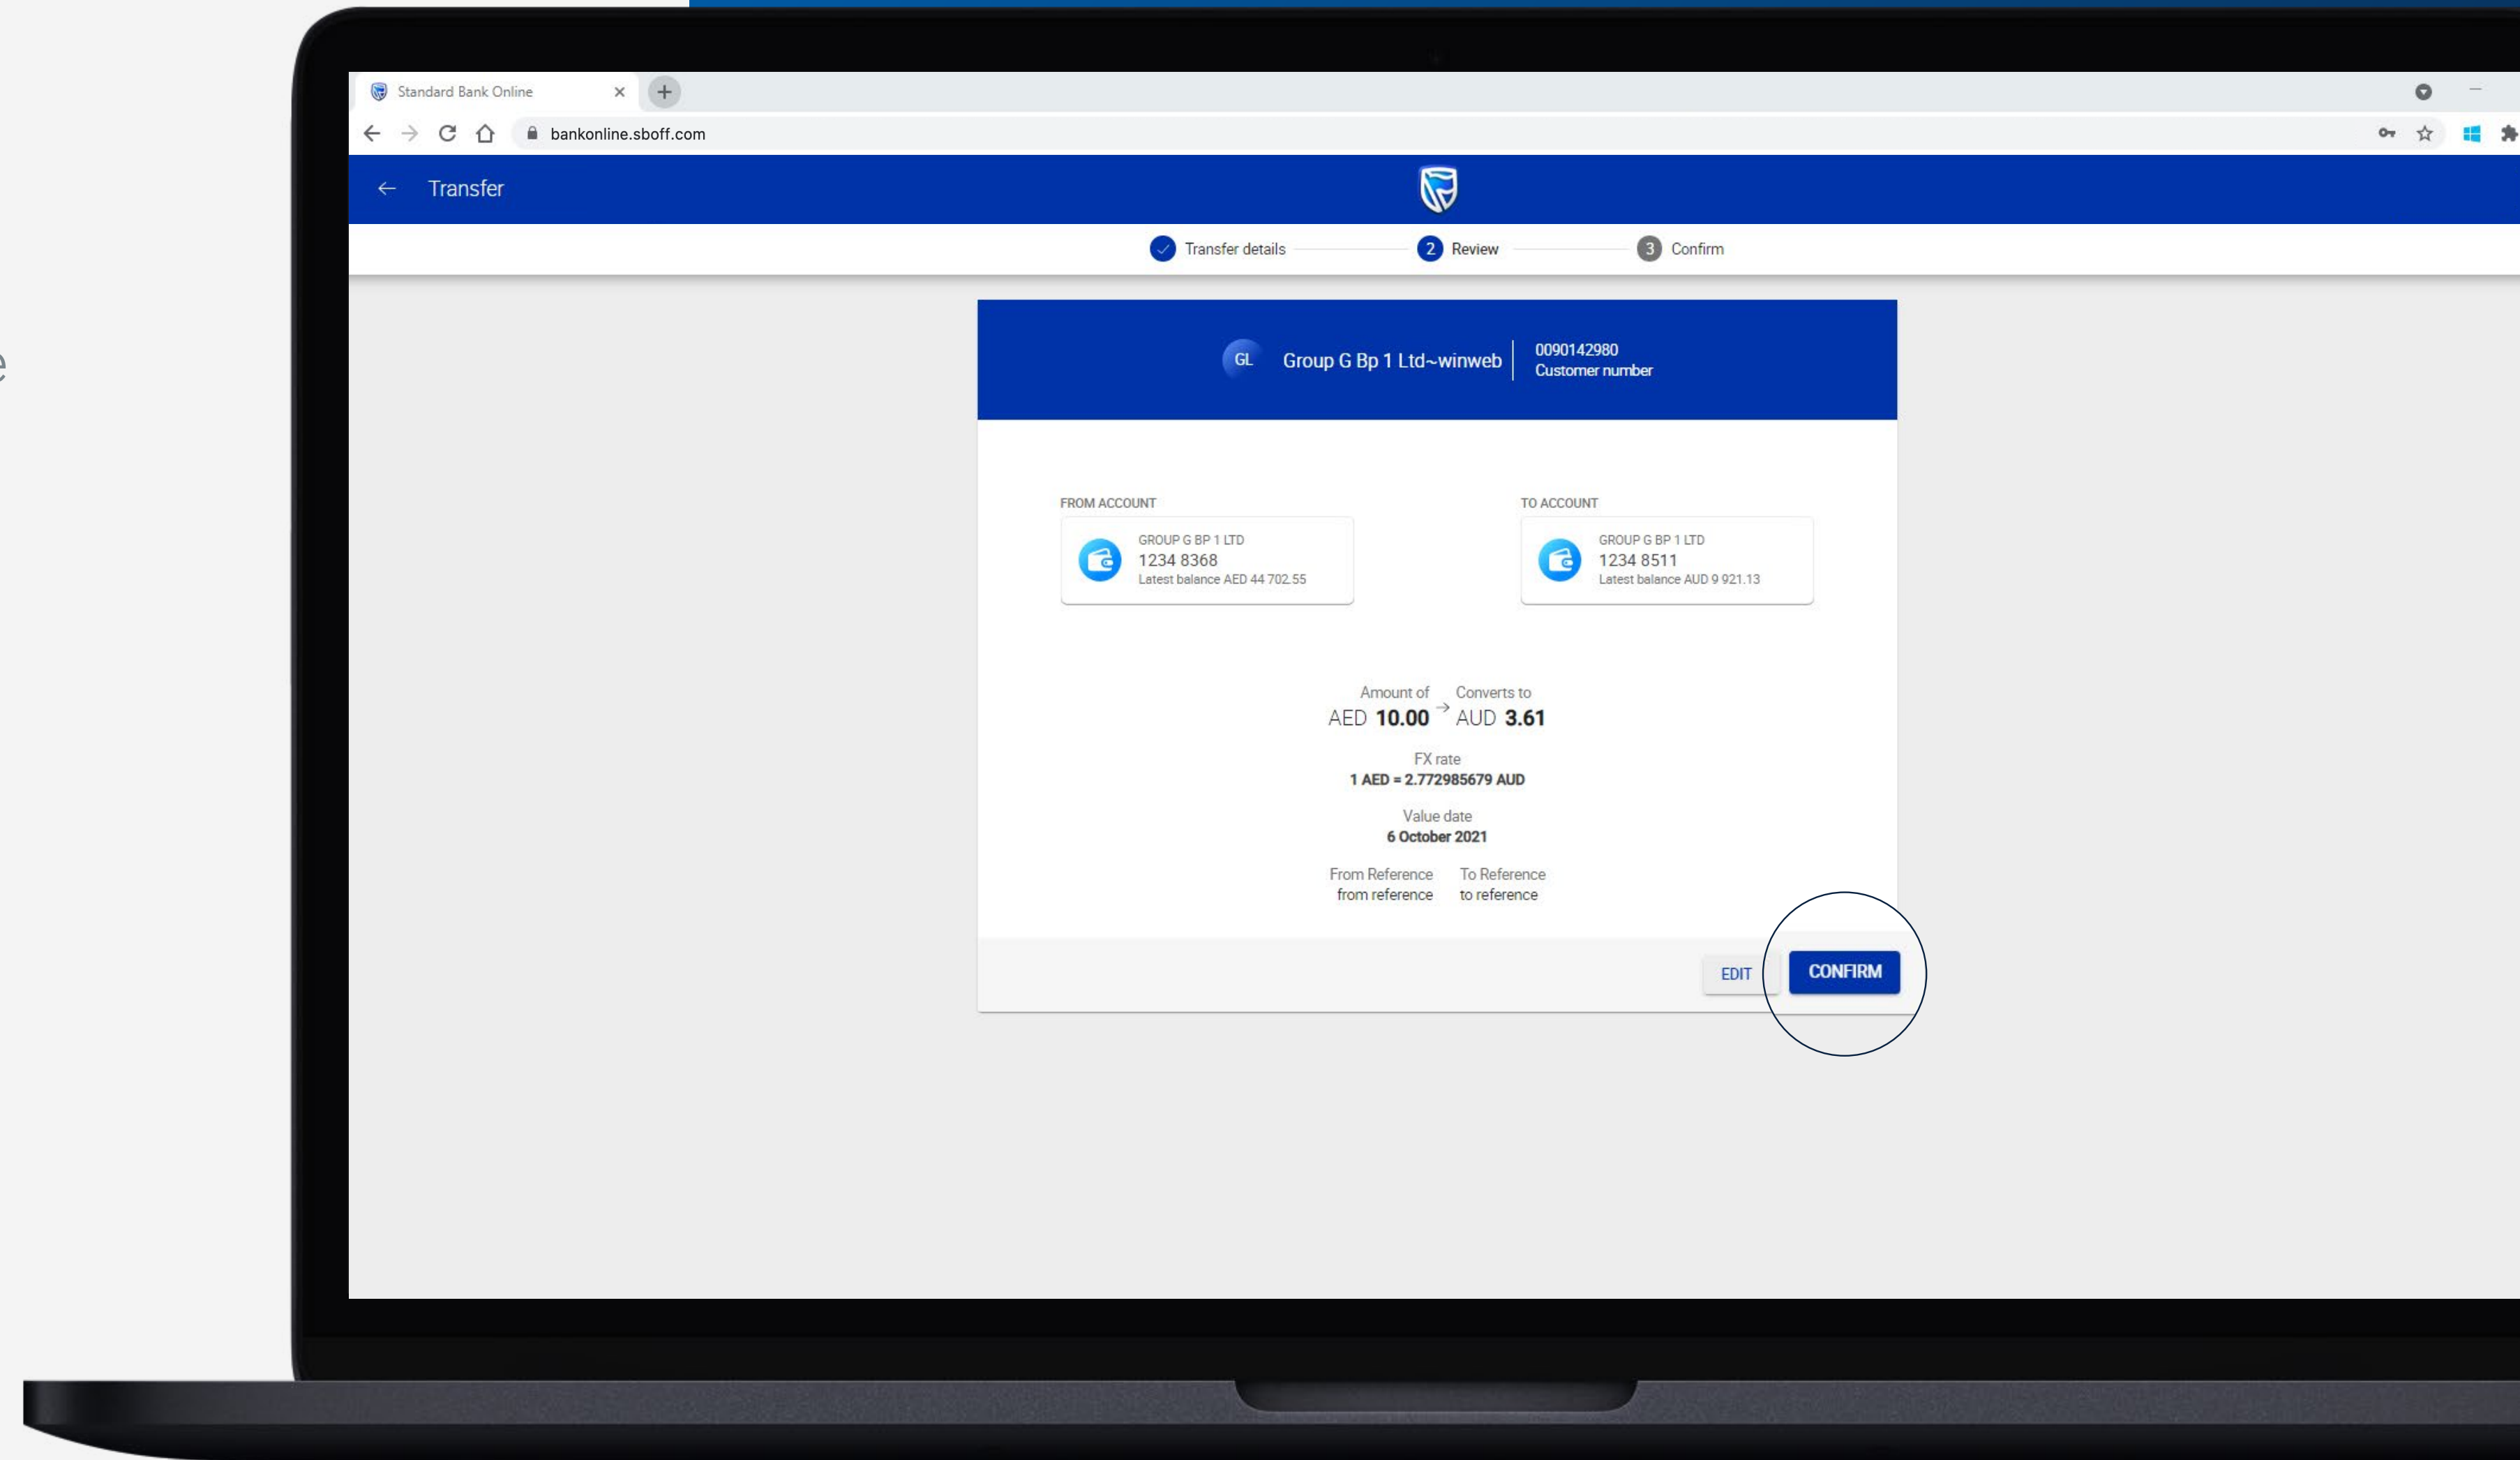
Standard Bank Online

bankonline.sboff.com

Transfer

Transfer details
2 Review
3 Confirm

GL Group G Bp 1 Ltd~winweb
0090142980
Customer number

FROM ACCOUNT
GROUP G BP 1 LTD
1234 8368
Latest balance AED 44 702.55

TO ACCOUNT
GROUP G BP 1 LTD
1234 8511
Latest balance AUD 9 921.13

Amount of
AED **10.00**
→
Converts to
AUD **3.61**

FX rate
1 AED = 2.772985679 AUD

Value date
6 October 2021

From Reference
from reference

To Reference
to reference

EDIT
CONFIRM